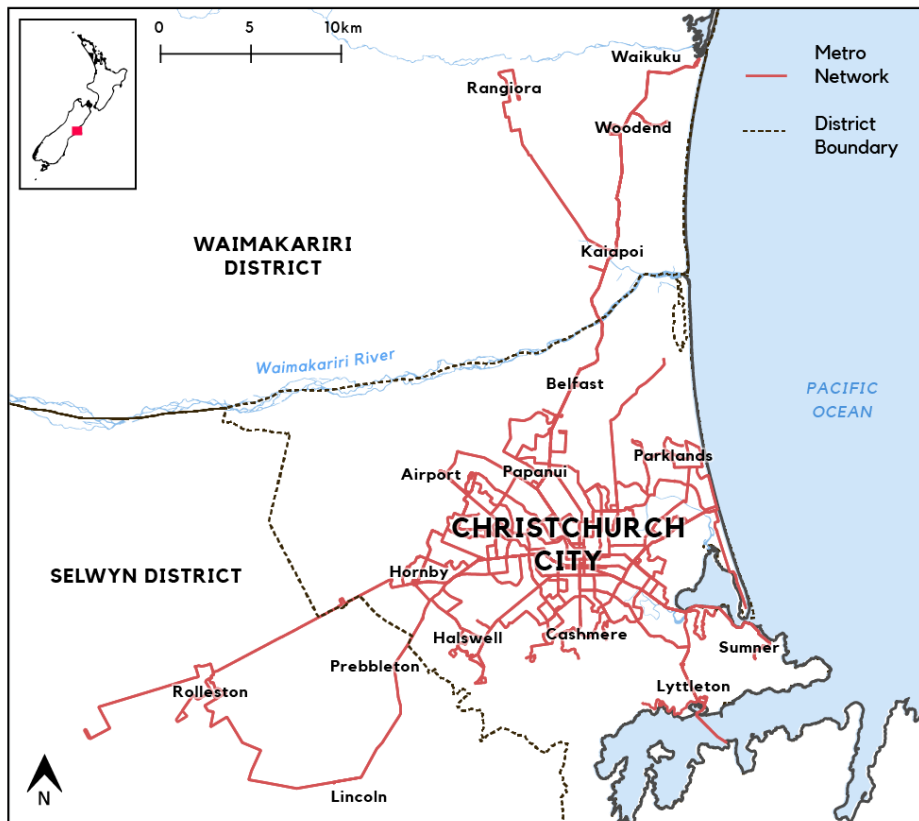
0 5 10km

Metro Network

District Boundary

Waikuku

Rangiora

Woodend

WAIMAKARIRI DISTRICT

Kaiapoi

Waimakariri River

Belfast

PACIFIC OCEAN

Parklands

Airport

Papanui

CHRISTCHURCH CITY

SELWYN DISTRICT

Hornby

Halswell

Cashmere

Sumner

Prebbleton

Lyttleton

Rolleston

Lincoln

N